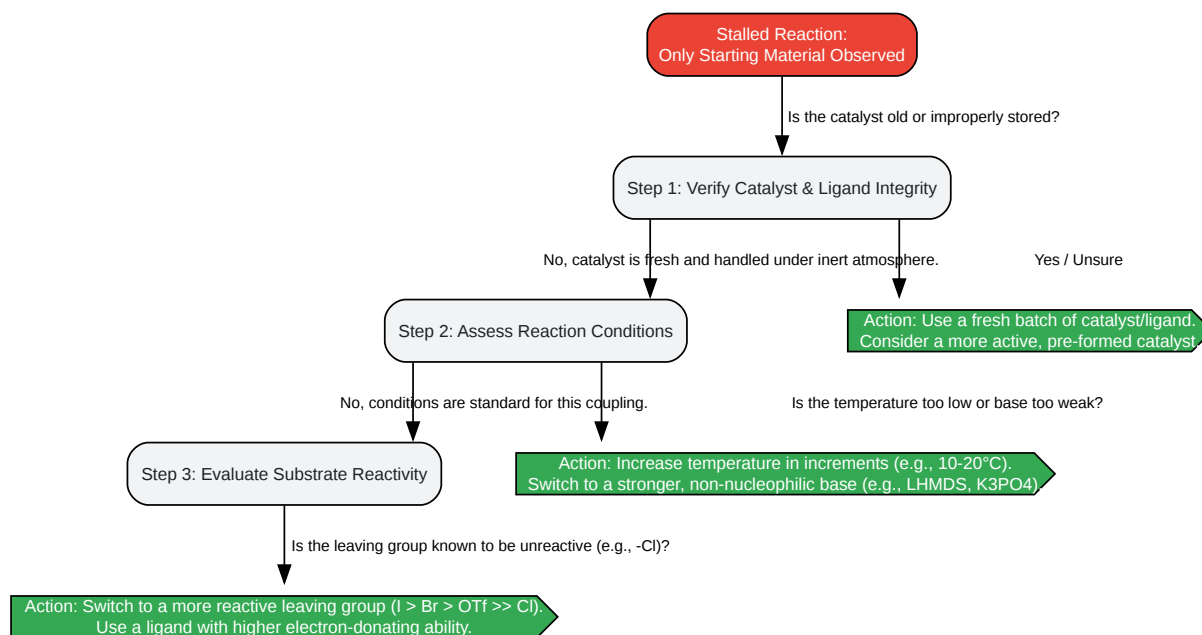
Stalled Reaction:
Only Starting Material Observed

Is the catalyst old or improperly stored?

Step 1: Verify Catalyst & Ligand Integrity

No, catalyst is fresh and handled under inert atmosphere.

Yes / Unsure

Step 2: Assess Reaction Conditions

Action: Use a fresh batch of catalyst/ligand.
Consider a more active, pre-formed catalyst.

No, conditions are standard for this coupling.

Is the temperature too low or base too weak?

Step 3: Evaluate Substrate Reactivity

Action: Increase temperature in increments (e.g., 10-20°C).
Switch to a stronger, non-nucleophilic base (e.g., LHMDS, K3PO4).

Is the leaving group known to be unreactive (e.g., -Cl)?

Action: Switch to a more reactive leaving group (I > Br > OTf >> Cl).
Use a ligand with higher electron-donating ability.